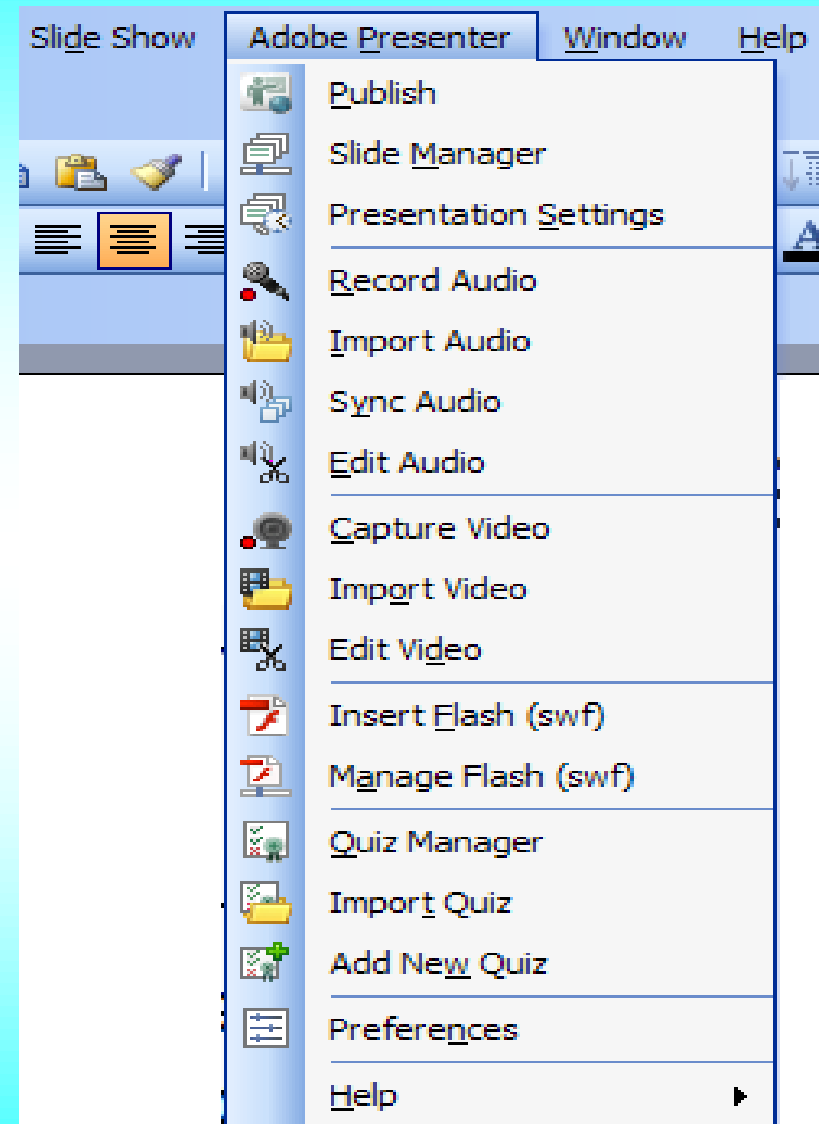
Slide Show Adobe Presenter Window Help

Publish
Slide Manager
Presentation Settings
Record Audio
Import Audio
Sync Audio
Edit Audio
Capture Video
Import Video
Edit Video
Insert Flash (swf)
Manage Flash (swf)
Quiz Manager
Import Quiz
Add New Quiz
Preferences
Help